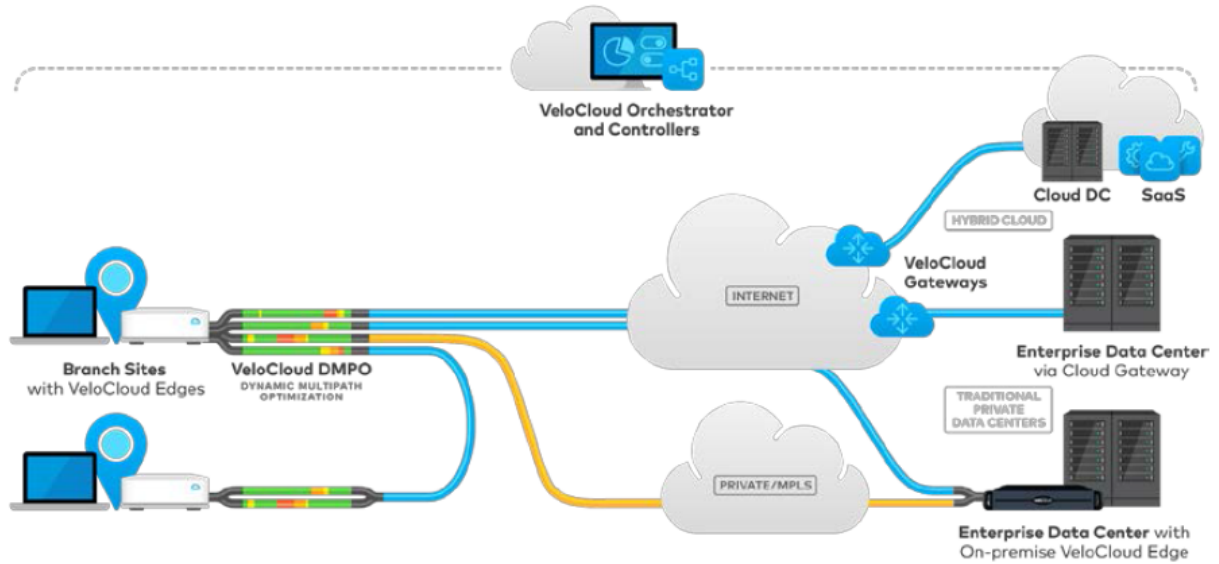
VeloCloud Orchestrator and Controllers

Cloud DC

SaaS

HYBRID CLOUD

VeloCloud Gateways

INTERNET

Branch Sites with VeloCloud Edges

VeloCloud DMPO

DYNAMIC MULTIPATH OPTIMIZATION

Enterprise Data Center via Cloud Gateway

TRADITIONAL PRIVATE DATA CENTERS

PRIVATE/MPLS

Enterprise Data Center with On-premise VeloCloud Edge